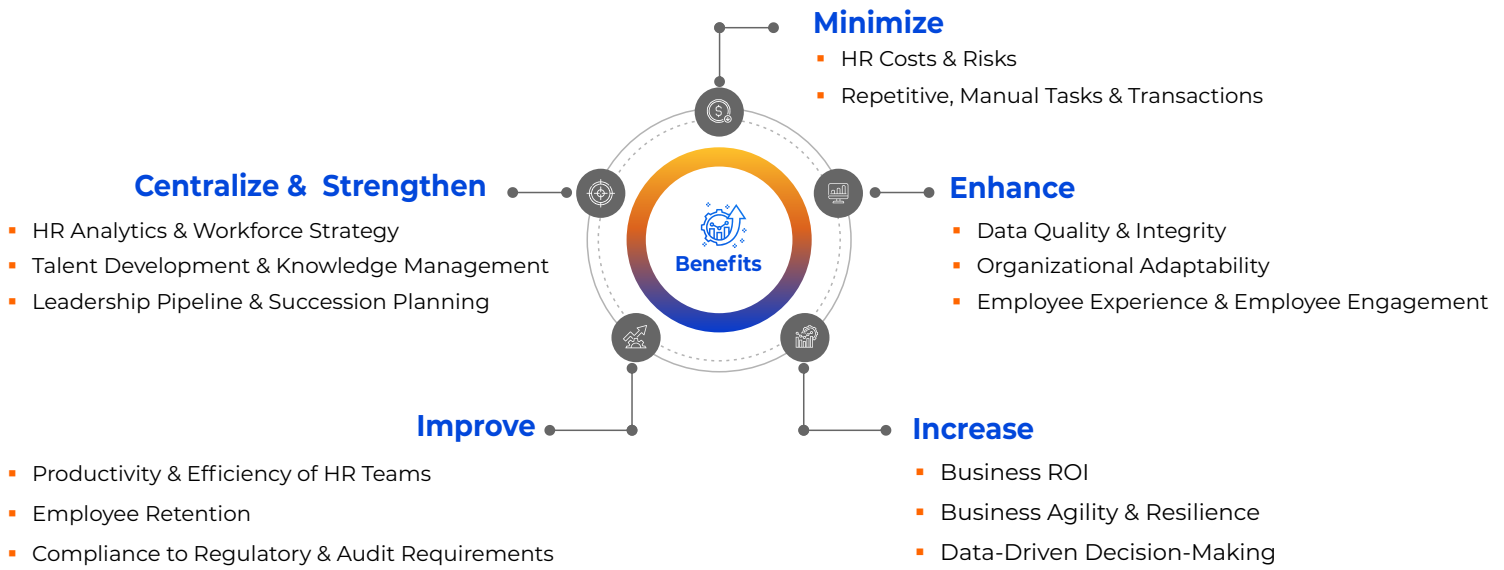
Minimize

- HR Costs & Risks
- Repetitive, Manual Tasks & Transactions

Centralize & Strengthen

- HR Analytics & Workforce Strategy
- Talent Development & Knowledge Management
- Leadership Pipeline & Succession Planning

Benefits

Enhance

- Data Quality & Integrity
- Organizational Adaptability
- Employee Experience & Employee Engagement

Improve

- Productivity & Efficiency of HR Teams
- Employee Retention
- Compliance to Regulatory & Audit Requirements

Increase

- Business ROI
- Business Agility & Resilience
- Data-Driven Decision-Making